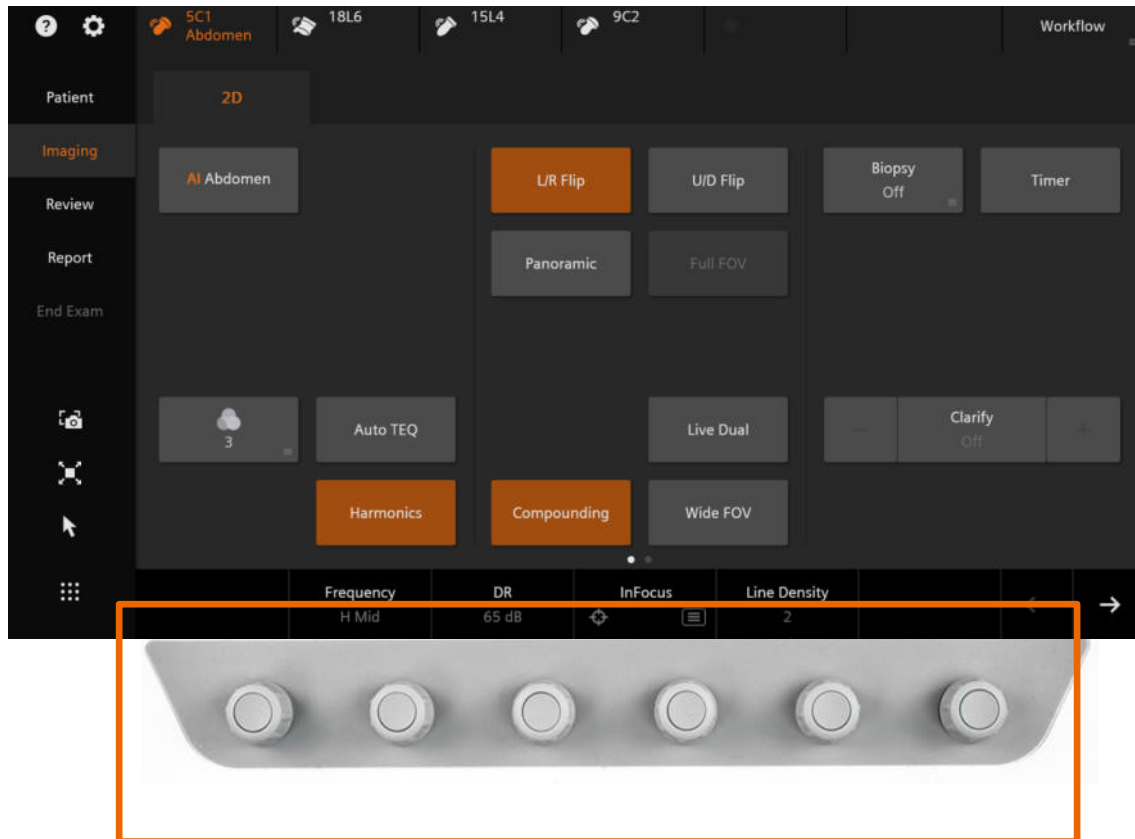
5C1
Abdomen

18L6

15L4

9C2

Workflow

Patient

Imaging

Review

Report

End Exam

2D

AI Abdomen

L/R Flip

U/D Flip

Biopsy
Off

Timer

Panoramic

Full FOV

3

Auto TEQ

Live Dual

Clarify
Off

Harmonics

Compounding

Wide FOV

Frequency
H Mid

DR
65 dB

InFocus

Line Density
2